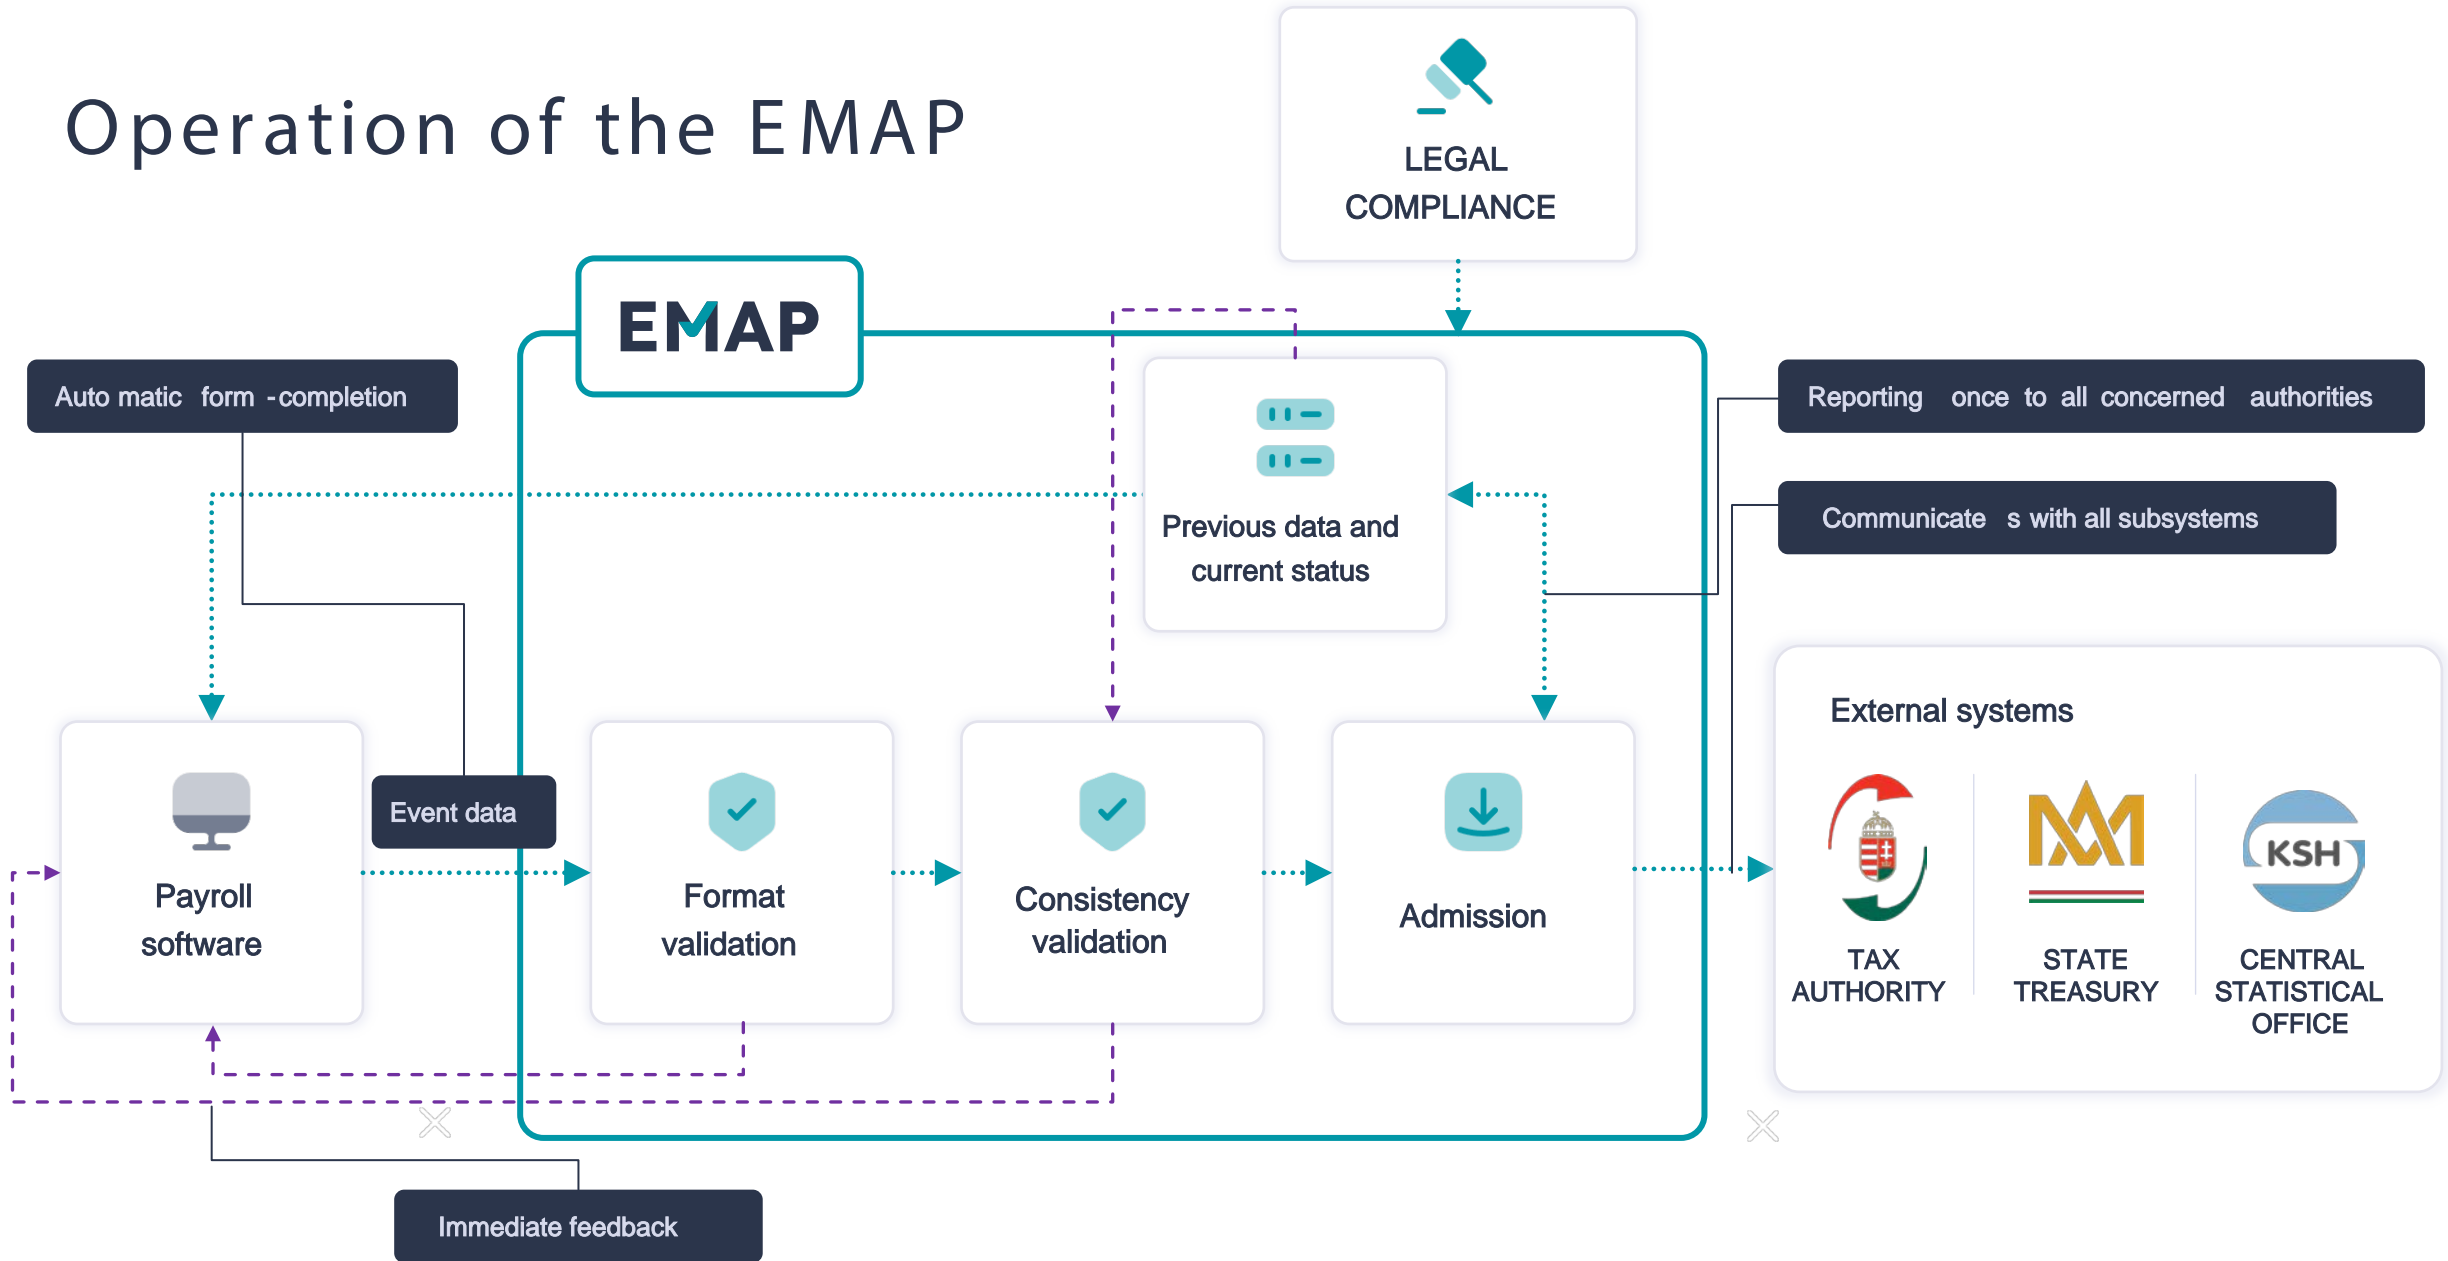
Operation of the EMAP

LEGAL COMPLIANCE

EMAP

Auto matic form -completion

Reporting once to all concerned authorities

Communicate s with all subsystems

Previous data and current status

Event data

Payroll software

Format validation

Consistency validation

Admission

External systems

TAX AUTHORITY

STATE TREASURY

KSH

CENTRAL STATISTICAL OFFICE

Immediate feedback